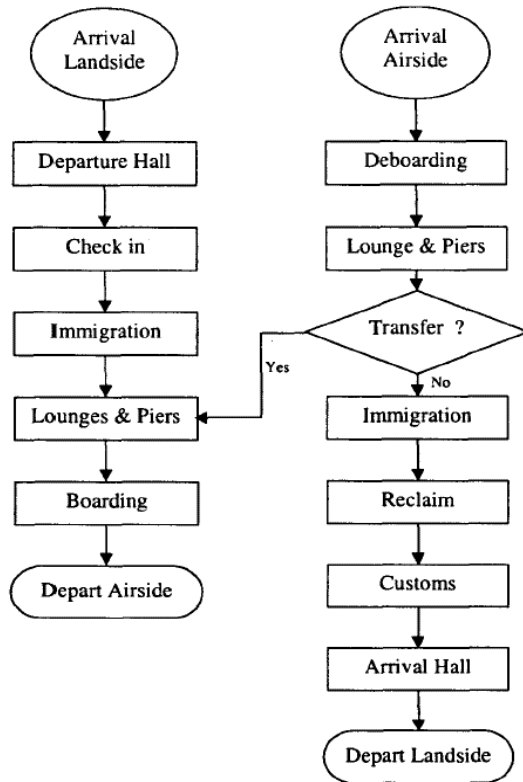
Arrival Landside

Departure Hall

Check in

Immigration

Lounges & Piers

Boarding

Depart Airside

Arrival Airside

Deboarding

Lounge & Piers

Transfer ?

Yes

No

Immigration

Reclaim

Customs

Arrival Hall

Depart Landside